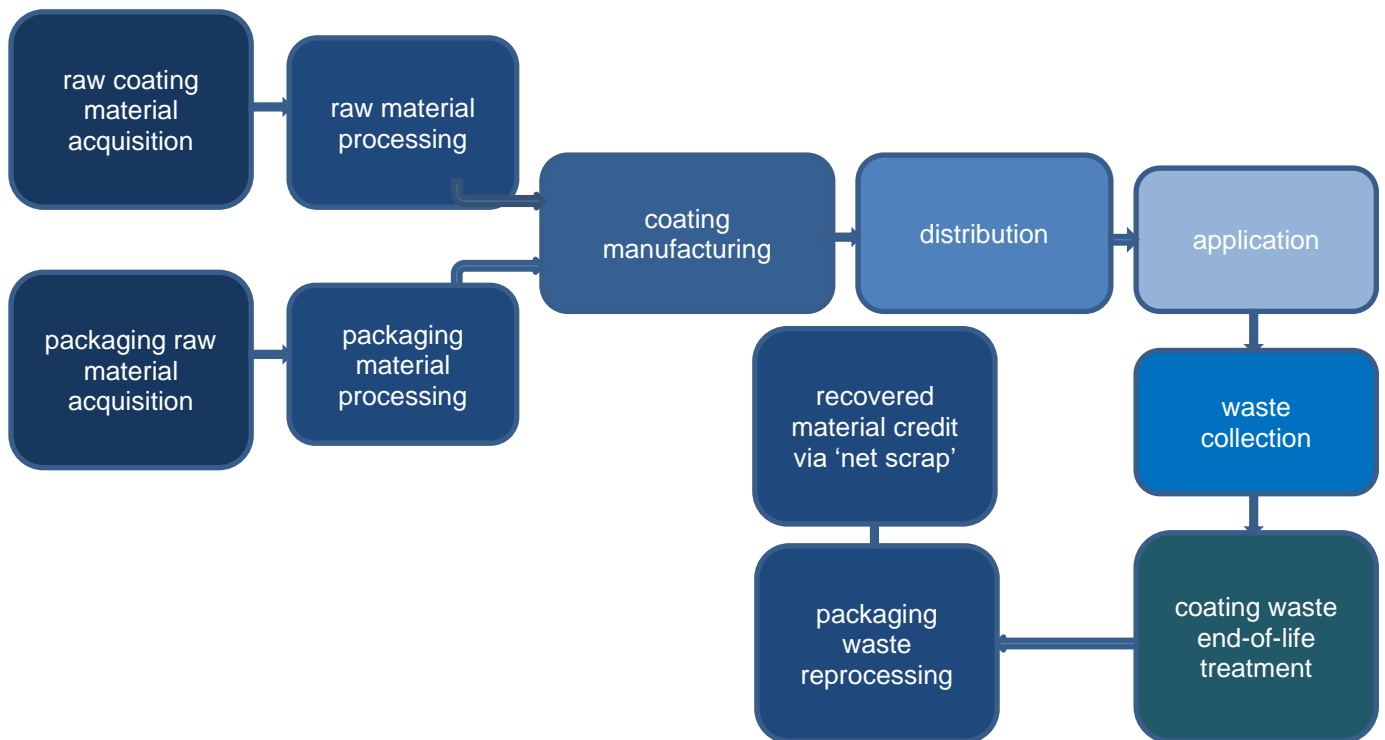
raw coating material acquisition

raw material processing

packaging raw material acquisition

packaging material processing

coating manufacturing

distribution

application

waste collection

coating waste end-of-life treatment

recovered material credit via ‘net scrap’

packaging waste reprocessing